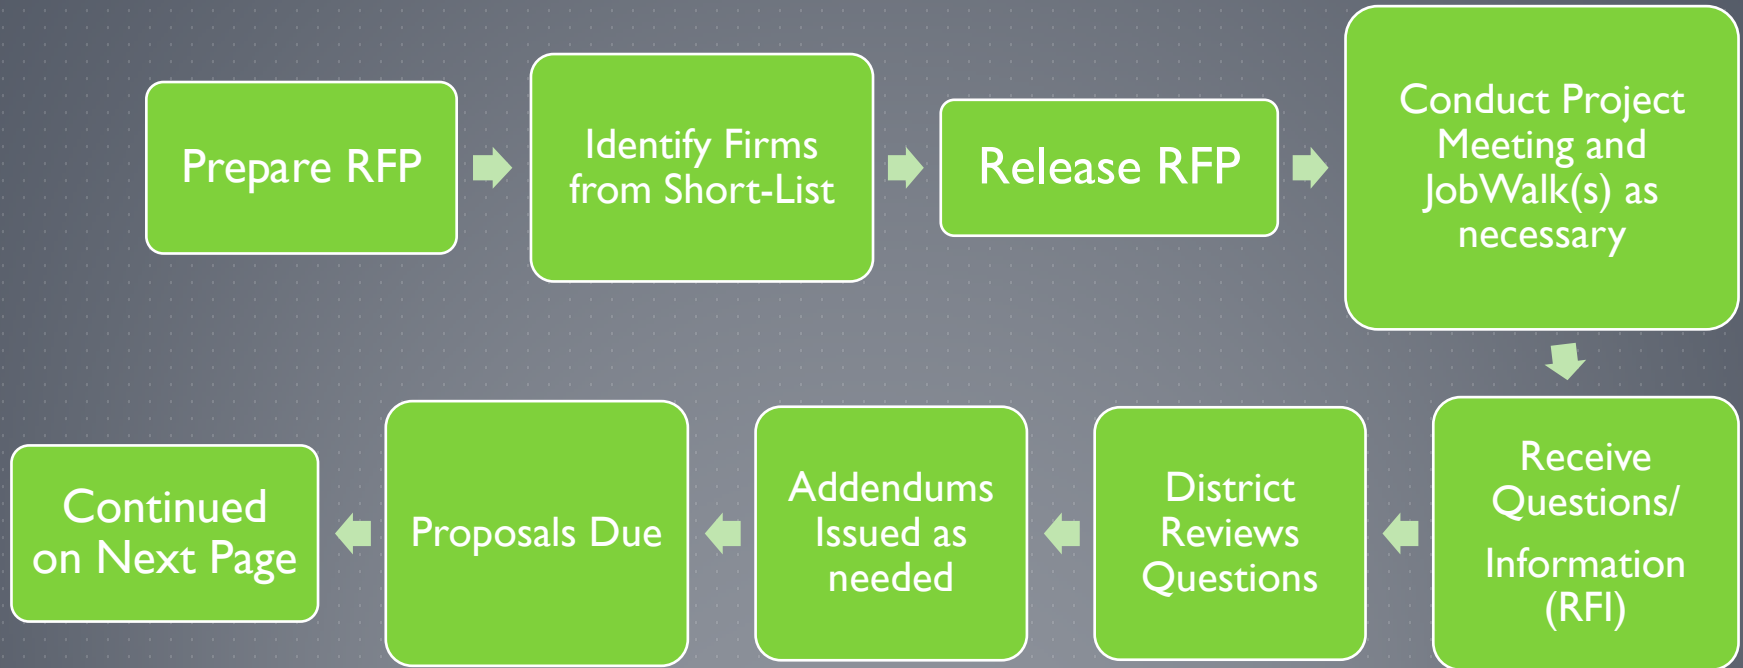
Prepare RFP

Identify Firms from Short-List

Release RFP

Conduct Project Meeting and JobWalk(s) as necessary

Receive Questions/

Information (RFI)

District Reviews Questions

Addendums Issued as needed

Proposals Due

Continued on Next Page